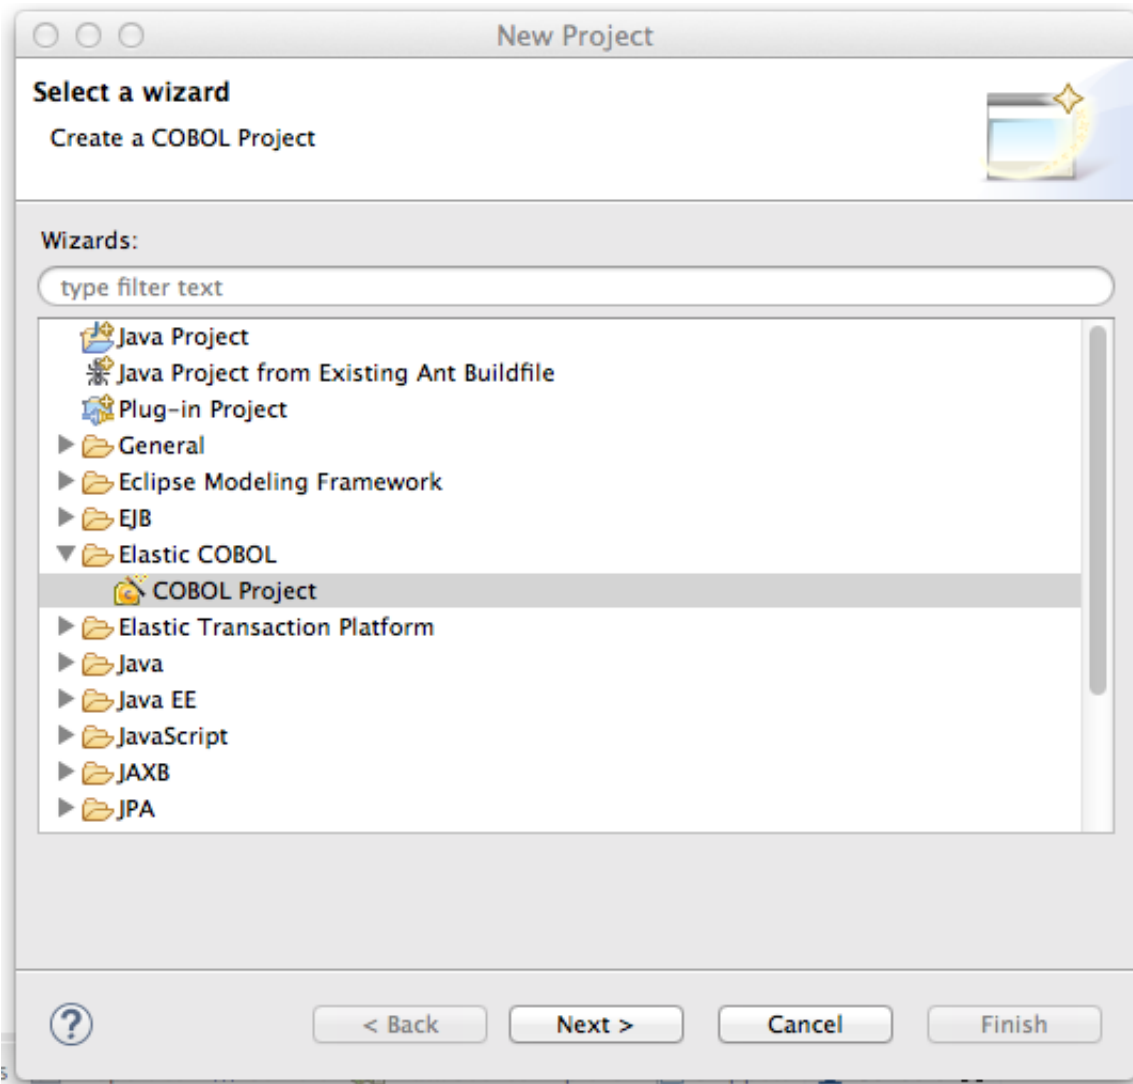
New Project

Select a wizard

Create a COBOL Project

Wizards:

type filter text

Java Project
Java Project from Existing Ant Buildfile
Plug-in Project
General
Eclipse Modeling Framework
EJB
Elastic COBOL
COBOL Project
Elastic Transaction Platform
Java
Java EE
JavaScript
JAXB
JPA

?

< Back

Next >

Cancel

Finish